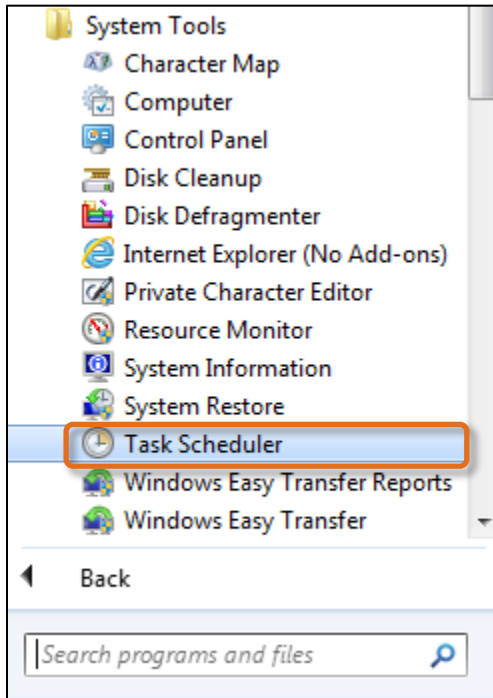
System Tools
Character Map
Computer
Control Panel
Disk Cleanup
Disk Defragmenter
Internet Explorer (No Add-ons)
Private Character Editor
Resource Monitor
System Information
System Restore
Task Scheduler
Windows Easy Transfer Reports
Windows Easy Transfer

Back

Search programs and files